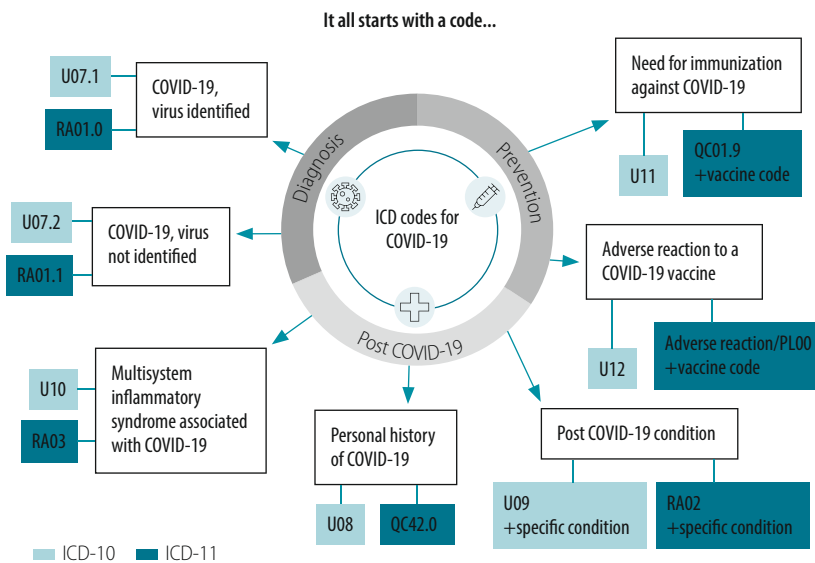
It all starts with a code...

U07.1

RA01.0

COVID-19, virus identified

Need for immunization against COVID-19

U11

QC01.9 +vaccine code

Diagnosis

Prevention

ICD codes for COVID-19

U07.2

RA01.1

COVID-19, virus not identified

Adverse reaction to a COVID-19 vaccine

U12

Adverse reaction/PL00 +vaccine code

Post COVID-19

U10

RA03

Multisystem inflammatory syndrome associated with COVID-19

Personal history of COVID-19

U08

QC42.0

Post COVID-19 condition

U09 +specific condition

RA02 +specific condition

ICD-10 ICD-11